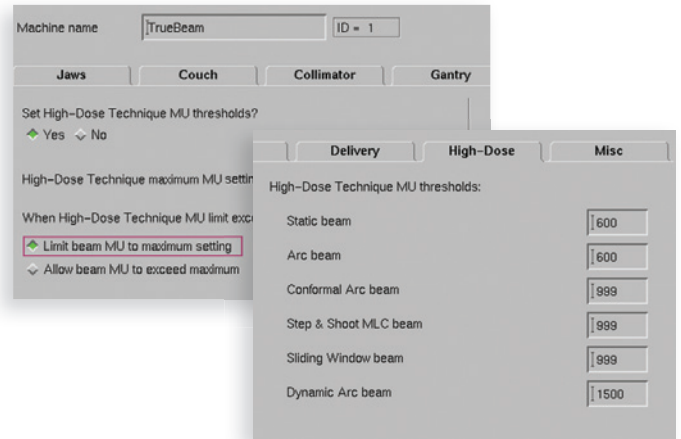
Machine name TrueBeam ID = 1

Jaws Couch Collimator Gantry

Set High-Dose Technique MU thresholds?
Yes No

High-Dose Technique maximum MU settin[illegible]

When High-Dose Technique MU limit exc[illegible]

Limit beam MU to maximum setting
Allow beam MU to exceed maximum

Delivery High-Dose Misc

High-Dose Technique MU thresholds:

Static beam 600

Arc beam 600

Conformal Arc beam 999

Step & Shoot MLC beam 999

Sliding Window beam 999

Dynamic Arc beam 1500